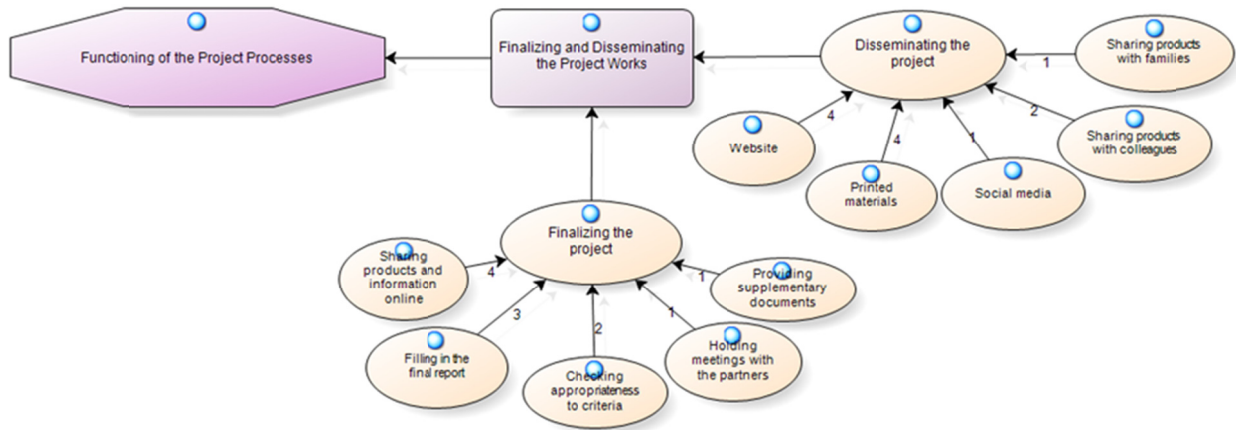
Functioning of the Project Processes

Finalizing and Disseminating the Project Works

Disseminating the project

Sharing products with families

1

Website

4

4

Printed materials

1

Social media

2

Sharing products with colleagues

Finalizing the project

Sharing products and information online

4

3

Filling in the final report

2

Checking appropriateness to criteria

1

Holding meetings with the partners

1

Providing supplementary documents